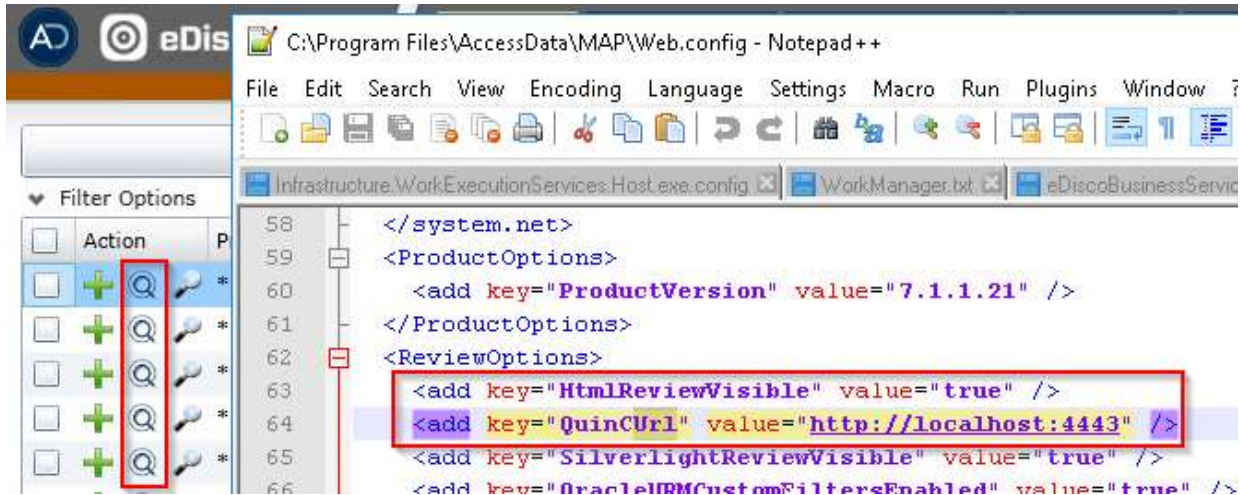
AD eDis

C:\Program Files\AccessData\MAP\Web.config - Notepad++

File Edit Search View Encoding Language Settings Macro Run Plugins Window ?

Infrastructure.WorkExecutionServices.Host.exe.config WorkManager.txt eDiscoBusinessServic

Filter Options

Action P

58 </system.net>
59 <ProductOptions>
60 <add key="ProductVersion" value="7.1.1.21" />
61 </ProductOptions>
62 <ReviewOptions>
63 <add key="HtmlReviewVisible" value="true" />
64 <add key="QuinCUrl" value="http://localhost:4443" />
65 <add key="SilverlightReviewVisible" value="true" />
66 <add key="OracleURMCustomFiltersEnabled" value="true" />